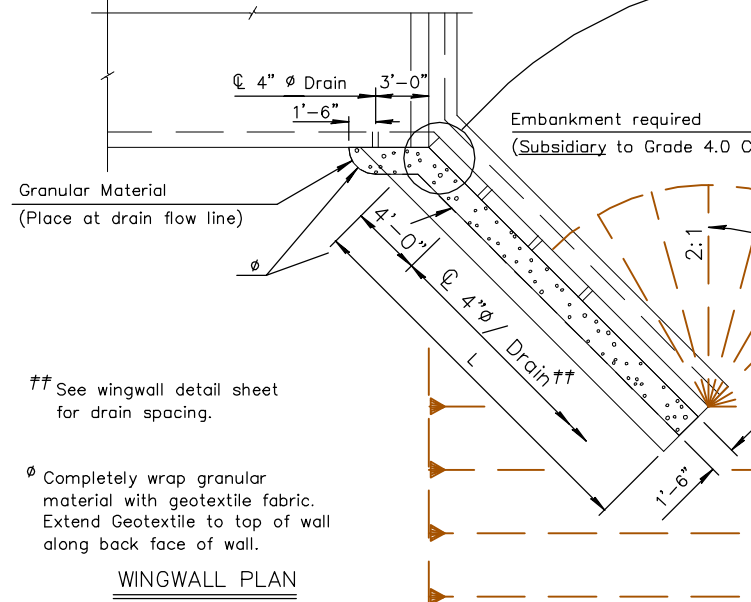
℄ 4" ⌀ Drain
3'-0"
1'-6"
Embankment required
(Subsidiary to Grade 4.0 C

Granular Material
(Place at drain flow line)

⌀

4'-0"
℄ 4"⌀ Drain††
L
2:1
1'-6"

†† See wingwall detail sheet for drain spacing.

⌀ Completely wrap granular material with geotextile fabric. Extend Geotextile to top of wall along back face of wall.

WINGWALL PLAN